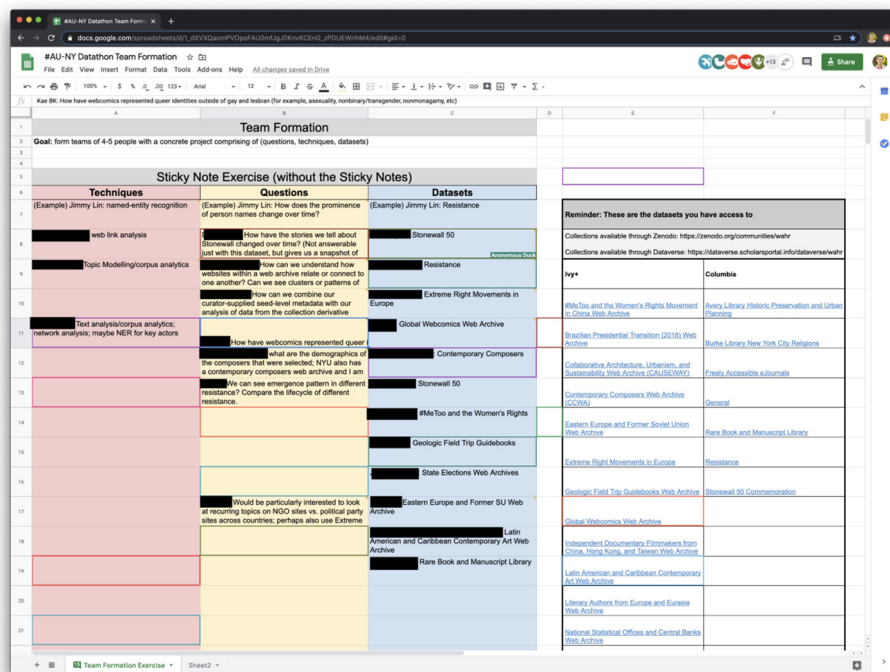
#AU-NY Datathon Team Format ×

docs.google.com/spreadsheets/d/1_dXVXQaomPVOpoFAU0mfJgJ0KnvKCEnG_zPDUEWnhM4/edit#gid=0

#AU-NY Datathon Team Formation

File Edit View Insert Format Data Tools Add-ons Help All changes saved in Drive

+13

Share

100% $ % .0 .00 123 Arial 12 B I S A

fx Kae BK: How have webcomics represented queer identities outside of gay and lesbian (for example, asexuality, nonbinary/transgender, nonmonogamy, etc)

| | A | B | C | D | E | F |
|---|---|---|---|---|---|---|
| 1 | Team Formation | | | | | |
| 2 | Goal: form teams of 4-5 people with a concrete project comprising of (questions, techniques, datasets) | | | | | |
| 3 | | | | | | |
| 4 | | | | | | |
| 5 | Sticky Note Exercise (without the Sticky Notes) | | | | | |
| 6 | Techniques | Questions | Datasets | | | |
| 7 | (Example) Jimmy Lin: named-entity recognition | (Example) Jimmy Lin: How does the prominence of person names change over time? | (Example) Jimmy Lin: Resistance | | Reminder: These are the datasets you have access to | |
| 8 | web link analysis | How have the stories we tell about Stonewall changed over time? (Not answerable just with this dataset, but gives us a snapshot of | Stonewall 50 Anonymous Duck | | Collections available through Zenodo: https://zenodo.org/communities/wahr Collections available through Dataverse: https://dataverse.scholarsportal.info/dataverse/wahr | |
| 9 | Topic Modelling/corpus analytics | How can we understand how websites within a web archive relate or connect to one another? Can we see clusters or patterns of | Resistance | | Ivy+ | Columbia |
| 10 | | How can we combine our curator-supplied seed-level metadata with our analysis of data from the collection derivative | Extreme Right Movements in Europe | | #MeToo and the Women's Rights Movement in China Web Archive | Avery Library Historic Preservation and Urban Planning |
| 11 | Text analysis/corpus analytics; network analysis; maybe NER for key actors | How have webcomics represented queer i | Global Webcomics Web Archive | | Brazilian Presidential Transition (2018) Web Archive | Burke Library New York City Religions |
| 12 | | what are the demographics of the composers that were selected; NYU also has a contemporary composers web archive and I am | Contemporary Composers | | Collaborative Architecture, Urbanism, and Sustainability Web Archive (CAUSEWAY) | Freely Accessible eJournals |
| 13 | | We can see emergence pattern in different resistance? Compare the lifecycle of different resistance. | Stonewall 50 | | Contemporary Composers Web Archive (CCWA) | General |
| 14 | | | #MeToo and the Women's Rights | | Eastern Europe and Former Soviet Union Web Archive | Rare Book and Manuscript Library |
| 15 | | | Geologic Field Trip Guidebooks | | Extreme Right Movements in Europe | Resistance |
| 16 | | | State Elections Web Archives | | Geologic Field Trip Guidebooks Web Archive | Stonewall 50 Commemoration |
| 17 | | Would be particularly interested to look at recurring topics on NGO sites vs. political party sites across countries; perhaps also use Extreme | Eastern Europe and Former SU Web Archive | | Global Webcomics Web Archive | |
| 18 | | | Latin American and Caribbean Contemporary Art Web Archive | | Independent Documentary Filmmakers from China, Hong Kong, and Taiwan Web Archive | |
| 19 | | | Rare Book and Manuscript Library | | Latin American and Caribbean Contemporary Art Web Archive | |
| 20 | | | | | Literary Authors from Europe and Eurasia Web Archive | |
| 21 | | | | | National Statistical Offices and Central Banks Web Archive | |

Team Formation Exercise Sheet2